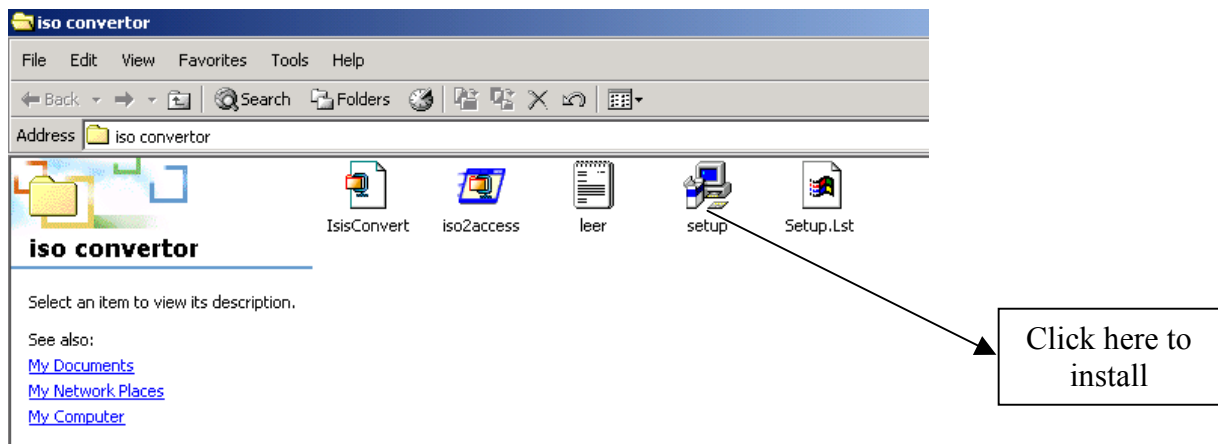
iso convertor

File Edit View Favorites Tools Help

Back Search Folders

Address iso convertor

iso convertor

Select an item to view its description.

See also:
My Documents
My Network Places
My Computer

IsisConvert iso2access leer setup Setup.Lst

Click here to install